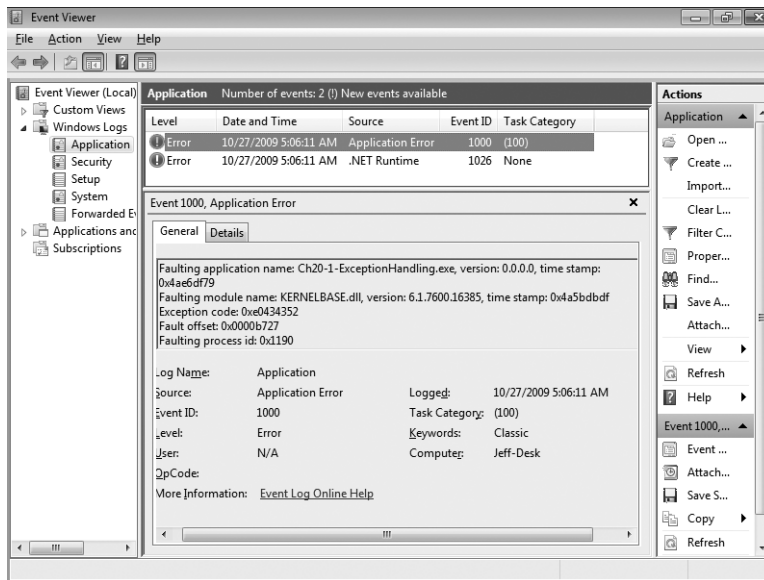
Event Viewer

File Action View Help

Event Viewer (Local)
Custom Views
Windows Logs
Application
Security
Setup
System
Forwarded E
Applications and
Subscriptions

Application Number of events: 2 (!) New events available

| Level | Date and Time | Source | Event ID | Task Category |
|---|---|---|---|---|
| Error | 10/27/2009 5:06:11 AM | Application Error | 1000 | (100) |
| Error | 10/27/2009 5:06:11 AM | .NET Runtime | 1026 | None |

Event 1000, Application Error

General Details

Faulting application name: Ch20-1-ExceptionHandling.exe, version: 0.0.0.0, time stamp: 0x4ae6df79
Faulting module name: KERNELBASE.dll, version: 6.1.7600.16385, time stamp: 0x4a5bdbdf
Exception code: 0xe0434352
Fault offset: 0x0000b727
Faulting process id: 0x1190

Log Name: Application
Source: Application Error Logged: 10/27/2009 5:06:11 AM
Event ID: 1000 Task Category: (100)
Level: Error Keywords: Classic
User: N/A Computer: Jeff-Desk
OpCode:
More Information: Event Log Online Help

Actions
Application
Open ...
Create ...
Import...
Clear L...
Filter C...
Proper...
Find...
Save A...
Attach...
View
Refresh
Help
Event 1000,...
Event ...
Attach...
Save S...
Copy
Refresh